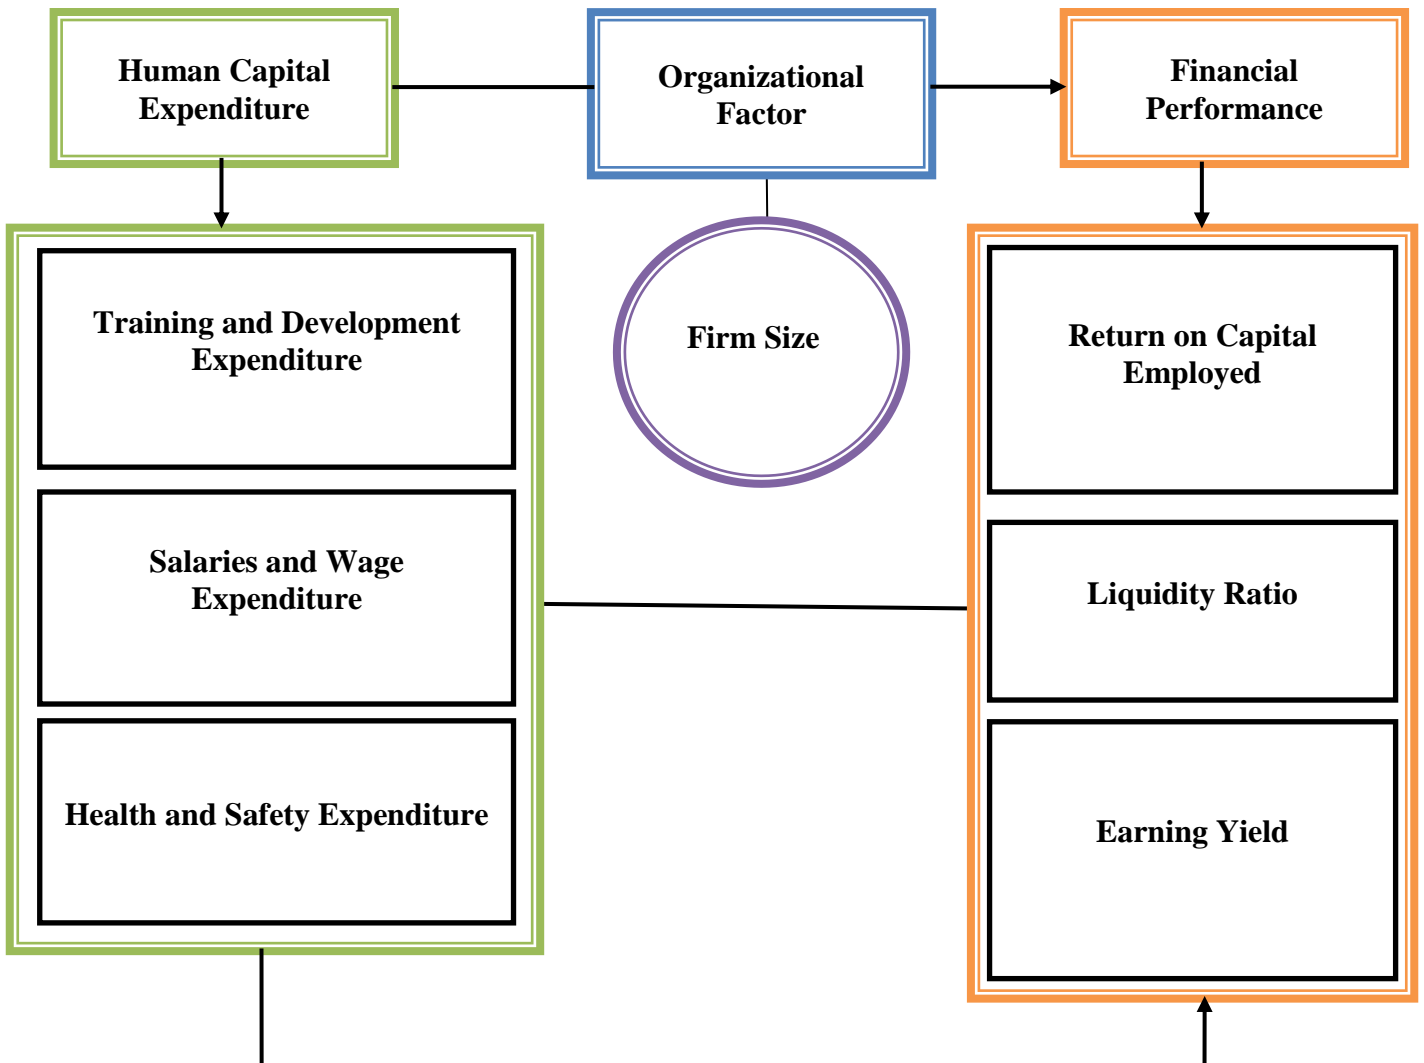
Human Capital Expenditure

Organizational Factor

Financial Performance

Training and Development Expenditure

Salaries and Wage Expenditure

Health and Safety Expenditure

Firm Size

Return on Capital Employed

Liquidity Ratio

Earning Yield